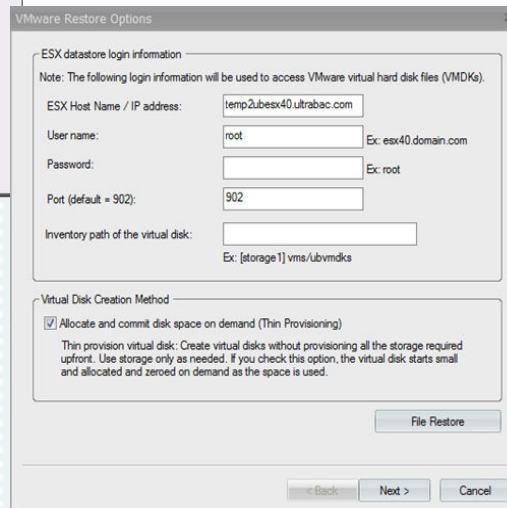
VMware Restore Options

ESX datastore login information

Note: The following login information will be used to access VMware virtual hard disk files (VMDKs).

ESX Host Name / IP address: temp2ubesx40.ultrabac.com

User name: root Ex: esx40.domain.com

Password: Ex: root

Port (default = 902): 902

Inventory path of the virtual disk:

Ex: [storage1] vms/ubvmdks

Virtual Disk Creation Method

Allocate and commit disk space on demand (Thin Provisioning)

Thin provision virtual disk: Create virtual disks without provisioning all the storage required upfront. Use storage only as needed. If you check this option, the virtual disk starts small and allocated and zeroed on demand as the space is used.

File Restore

< Back Next > Cancel